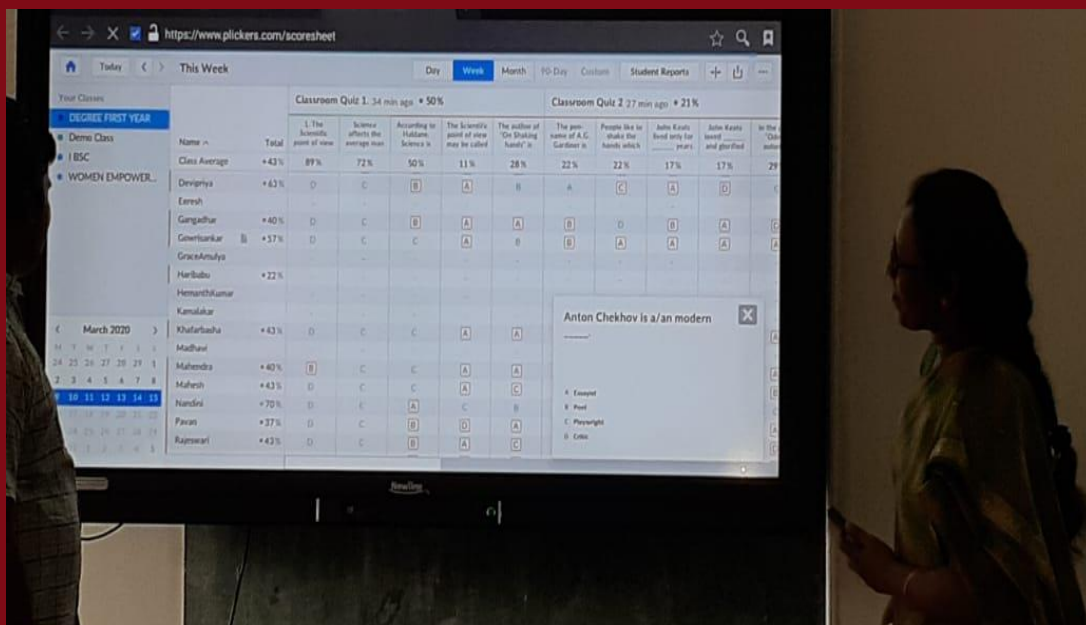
https://www.plickers.com/scoresheet

Today This Week Day Week Month 90-Day Custom Student Reports

Your Classes
DEGREE FIRST YEAR
Demo Class
BSC
WOMEN EMPOWER...

Classroom Quiz 1 34 min ago • 50%
Classroom Quiz 2 27 min ago • 21%

| Name | Total | I. The Scientific point of view | Science affects the average man | According to Haldane, Science is | The Scientific point of view may be called | The author of "On Shaking hands" is | The pen-name of A.G. Gardiner is | People like to shake the hands which | John Keats lived only for ___ years | John Keats loved ___ and glorified | In the "On ..." |
|---|---|---|---|---|---|---|---|---|---|---|---|
| Class Average | 43% | 89% | 72% | 50% | 11% | 28% | 22% | 22% | 17% | 17% | 29 |
| Devipriya | 62% | D | C | B | A | B | A | C | A | D | C |
| Eeresh | | | | | | | | | | | |
| Gangadhar | 40% | D | C | B | A | A | B | D | B | A | |
| Gowrisankar | 57% | D | C | C | A | B | B | A | A | A | |
| GraceAmulya | | | | | | | | | | | |
| Haribabu | 22% | | | | | | | | | | |
| HemanthKumar | | | | | | | | | | | |
| Kamalakar | | | | | | | | | | | |
| Khafarbasha | 43% | D | C | C | A | A | | | | | |
| Madhavi | | | | | | | | | | | |
| Mahendra | 40% | B | C | C | A | A | | | | | |
| Mahesh | 43% | D | C | C | A | C | | | | | |
| Nandini | 70% | D | C | A | C | B | | | | | |
| Pavan | 37% | D | C | B | D | A | | | | | |
| Rajeswari | 43% | D | C | B | A | C | | | | | |

March 2020
M T W T F S S
24 25 26 27 28 29 1
2 3 4 5 6 7 8
9 10 11 12 13 14 15

Anton Chekhov is a/an modern ___
A Essayist
B Poet
C Playwright
D Critic

NewLine